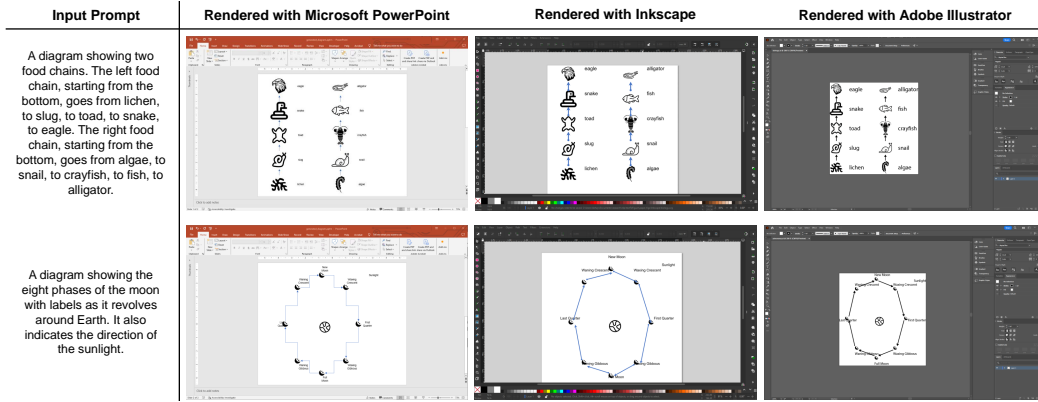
| Input Prompt | Rendered with Microsoft PowerPoint | Rendered with Inkscape | Rendered with Adobe Illustrator |
|---|---|---|---|
| A diagram showing two food chains. The left food chain, starting from the bottom, goes from lichen, to slug, to toad, to snake, to eagle. The right food chain, starting from the bottom, goes from algae, to snail, to crayfish, to fish, to alligator. | eagle alligator snake fish toad crayfish slug snail lichen algae | eagle alligator snake fish toad crayfish slug snail lichen algae | eagle alligator snake fish toad crayfish slug snail lichen algae |
| A diagram showing the eight phases of the moon with labels as it revolves around Earth. It also indicates the direction of the sunlight. | New Moon Sunlight Waxing Crescent Waning Crescent Full Quarter Waxing Gibbous Full Moon | New Moon Sunlight Waxing Crescent Waning Crescent Last Quarter First Quarter Waning Gibbous Waxing Gibbous Full Moon | New Moon Sunlight Waxing Crescent Waning Crescent Last Quarter First Quarter Waning Gibbous Waxing Gibbous Full Moon |